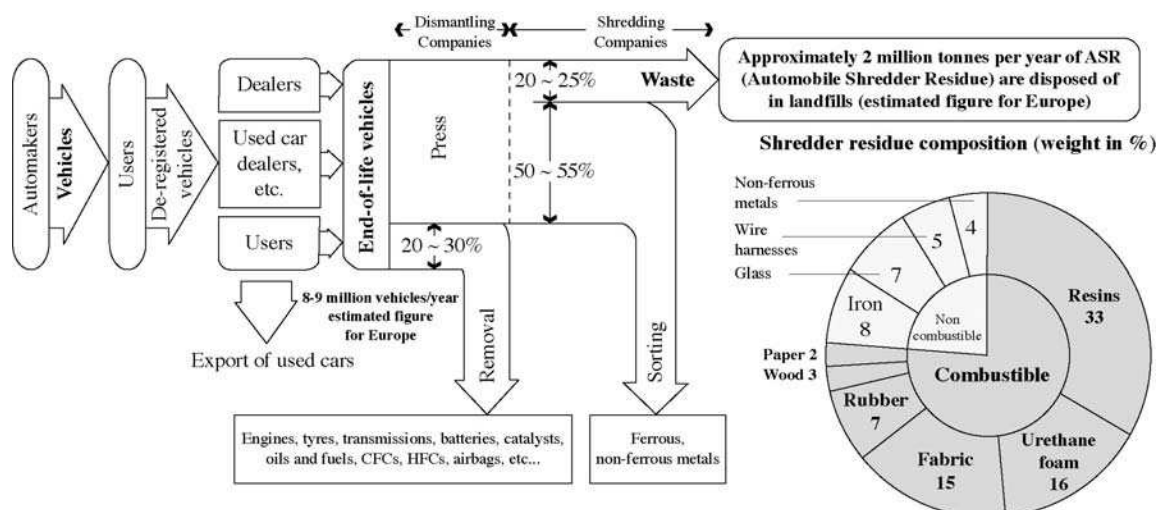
Automakers

Vehicles

Users

De-registered vehicles

Dealers

Used car dealers, etc.

Users

End-of-life vehicles

Dismantling Companies

Shredding Companies

Press

20 ~ 25%

Waste

50 ~ 55%

20 ~ 30%

Approximately 2 million tonnes per year of ASR (Automobile Shredder Residue) are disposed of in landfills (estimated figure for Europe)

Shredder residue composition (weight in %)

8-9 million vehicles/year estimated figure for Europe

Export of used cars

Removal

Sorting

Engines, tyres, transmissions, batteries, catalysts, oils and fuels, CFCs, HFCs, airbags, etc...

Ferrous, non-ferrous metals

Non-ferrous metals

4

Wire harnesses

5

Glass

7

Iron 8

Non combustible

Resins 33

Paper 2

Wood 3

Combustible

Rubber 7

Fabric 15

Urethane foam 16